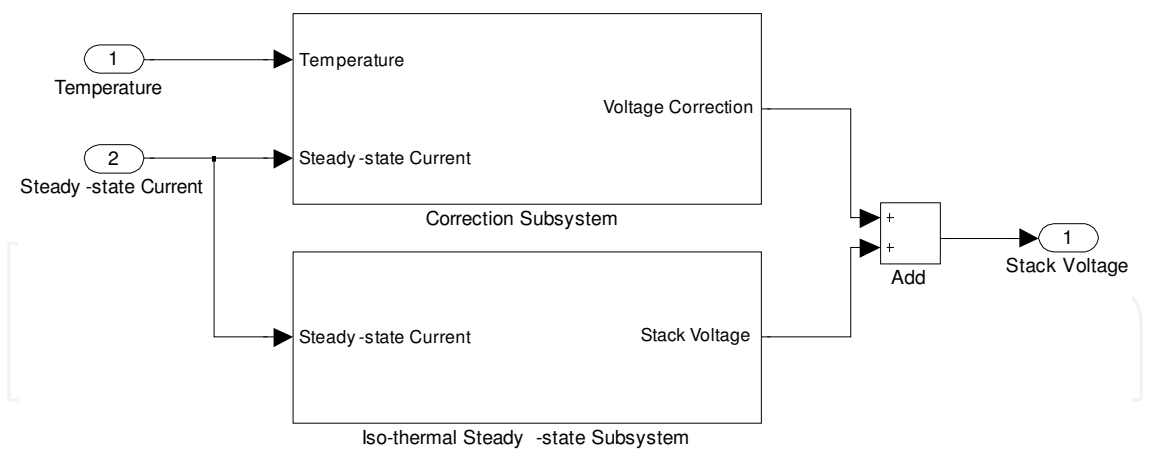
1
Temperature

2
Steady -state Current

Temperature

Voltage Correction

Steady -state Current

Correction Subsystem

+
+
Add

1
Stack Voltage

Steady -state Current

Stack Voltage

Iso-thermal Steady -state Subsystem